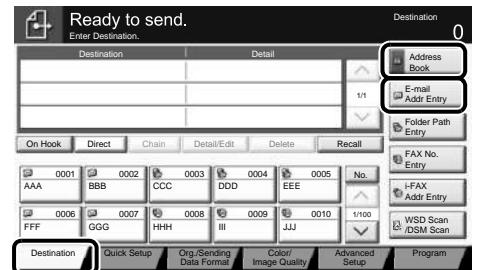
Ready to send.
Enter Destination.

Destination
0

| Destination | Detail |
|---|---|
| | |
| | |
| | |

1/1

Address Book
E-mail Addr Entry
Folder Path Entry
FAX No. Entry
i-FAX Addr Entry
WSD Scan /DSM Scan

On Hook
Direct
Chain
Detail/Edit
Delete
Recall

0001 AAA
0002 BBB
0003 CCC
0004 DDD
0005 EEE
No.
0006 FFF
0007 GGG
0008 HHH
0009 III
0010 JJJ
1/100

Destination
Quick Setup
Org./Sending Data Format
Color/ Image Quality
Advanced Setup
Program